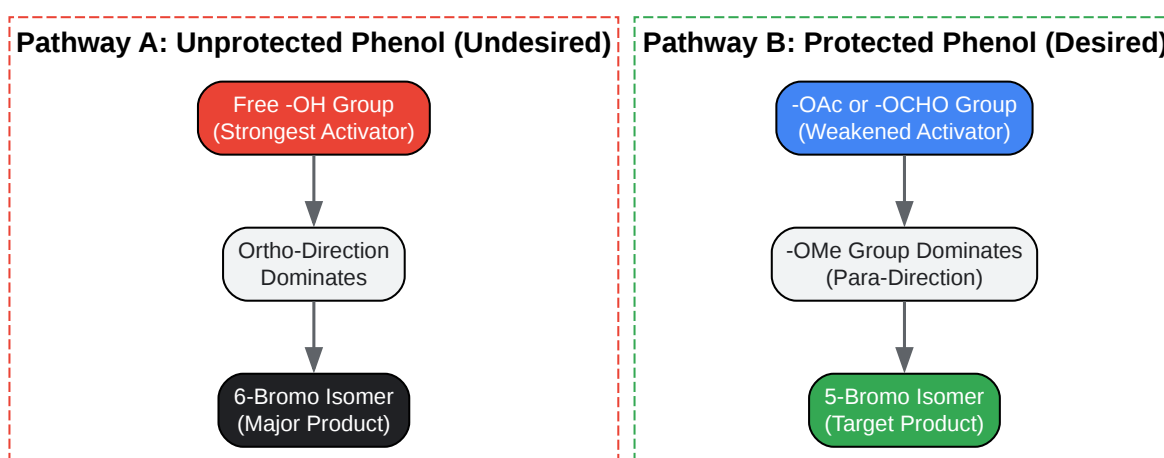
Pathway A: Unprotected Phenol (Undesired)

Free -OH Group (Strongest Activator)

Ortho-Direction Dominates

6-Bromo Isomer (Major Product)

Pathway B: Protected Phenol (Desired)

-OAc or -OCHO Group (Weakened Activator)

-OMe Group Dominates (Para-Direction)

5-Bromo Isomer (Target Product)